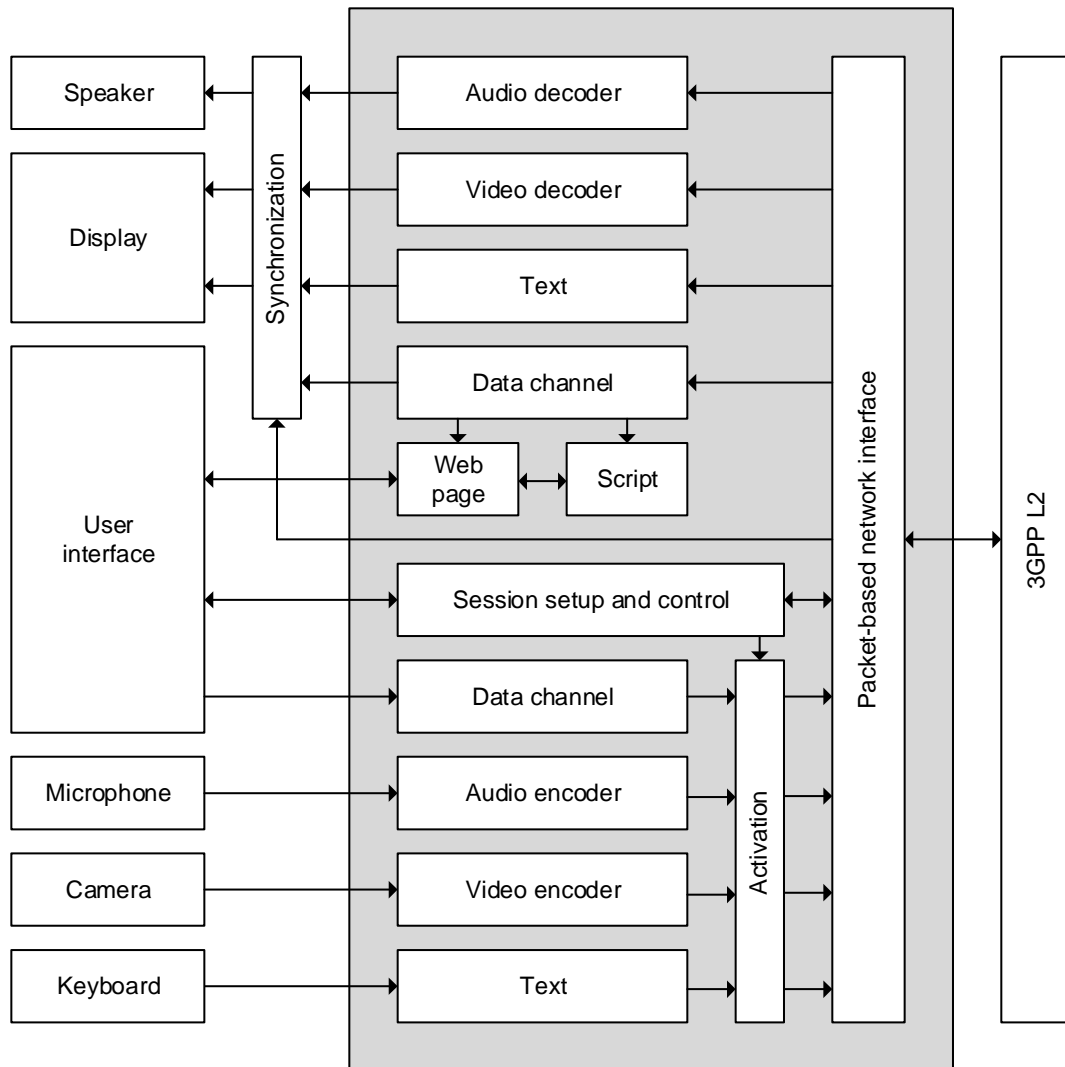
Speaker

Display

User interface

Microphone

Camera

Keyboard

Synchronization

Audio decoder

Video decoder

Text

Data channel

Web page

Script

Session setup and control

Data channel

Audio encoder

Video encoder

Text

Activation

Packet-based network interface

3GPP L2